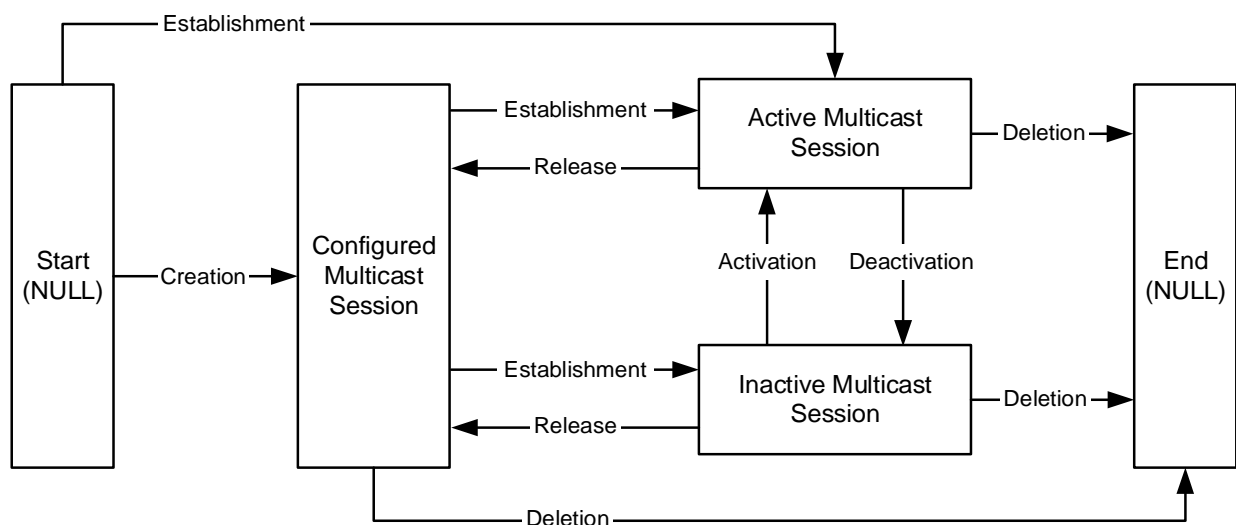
Establishment

Start
(NULL)

Creation

Configured
Multicast
Session

Establishment

Release

Active Multicast
Session

Deletion

Activation

Deactivation

Establishment

Release

Inactive Multicast
Session

Deletion

End
(NULL)

Deletion